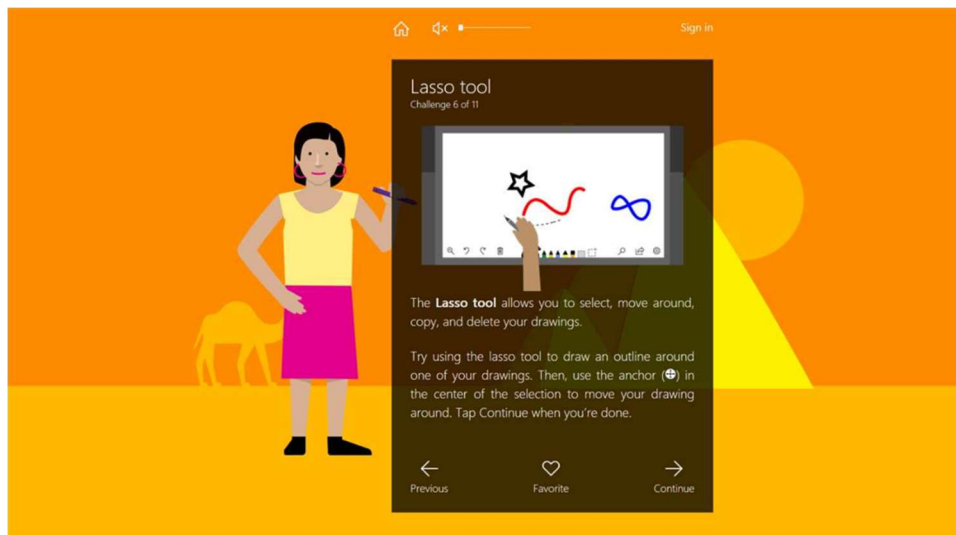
Sign in

Lasso tool
Challenge 6 of 11

The **Lasso tool** allows you to select, move around, copy, and delete your drawings.

Try using the lasso tool to draw an outline around one of your drawings. Then, use the anchor (⊕) in the center of the selection to move your drawing around. Tap Continue when you're done.

Previous
Favorite
Continue